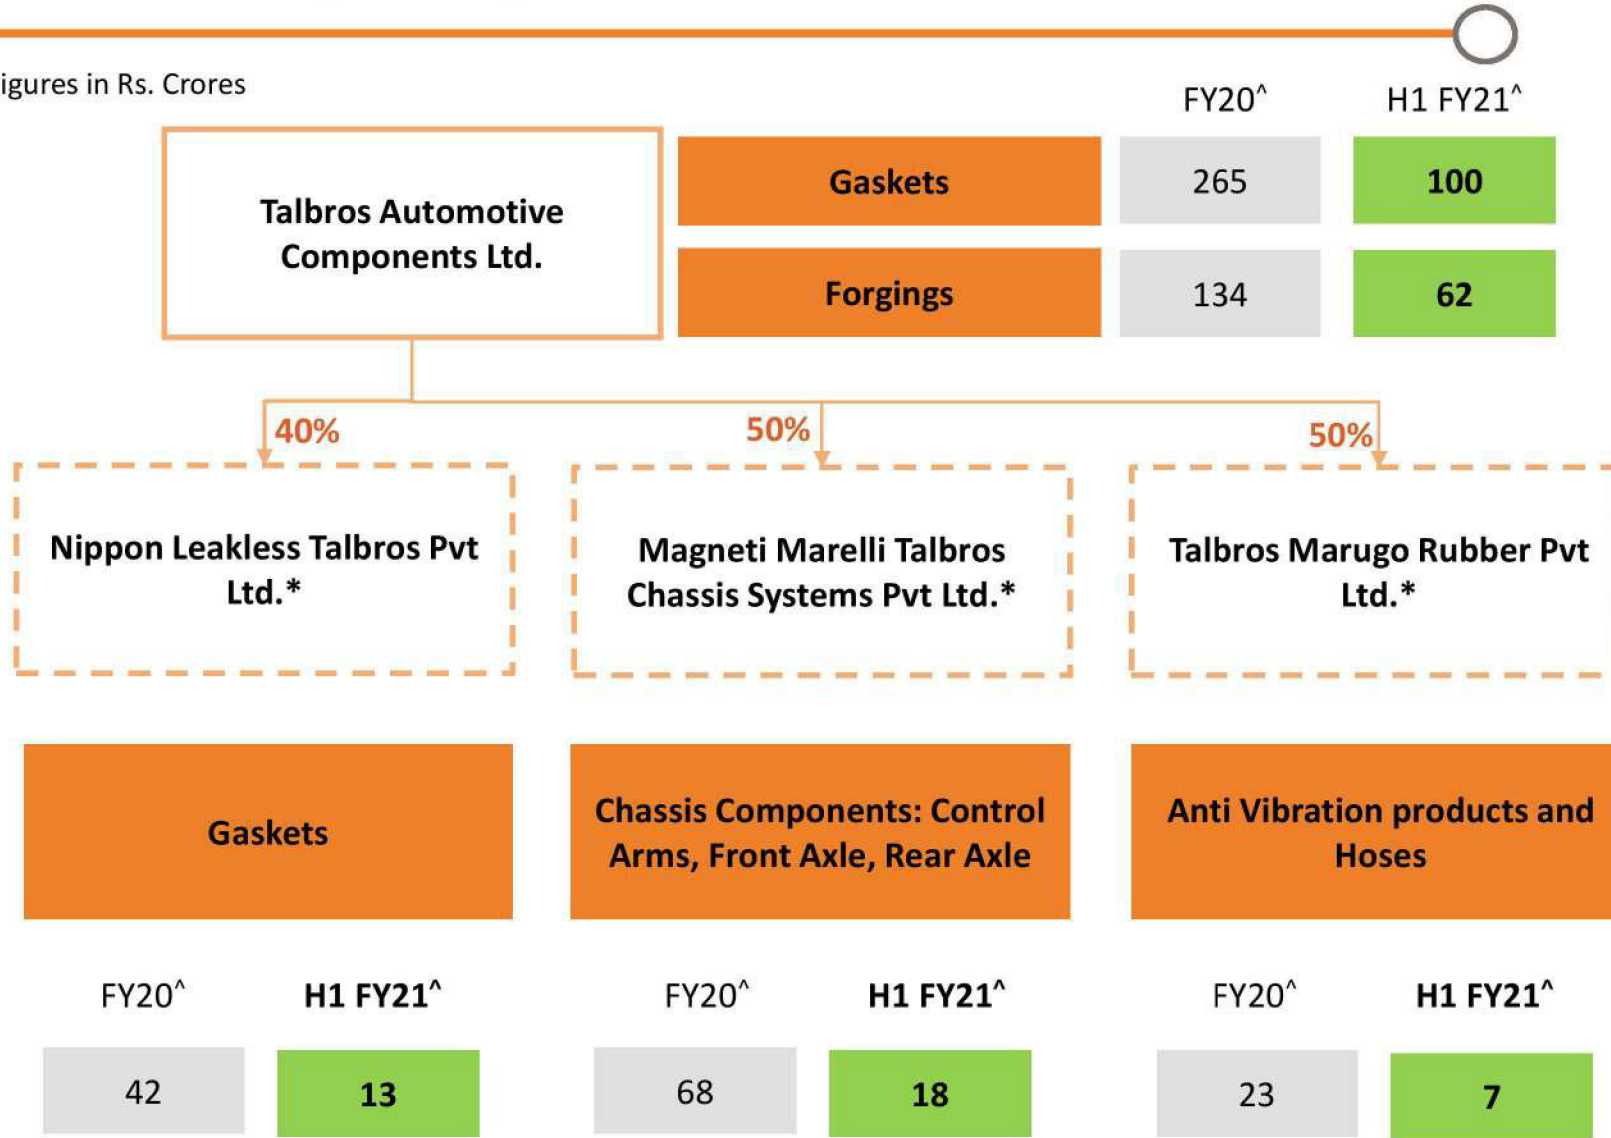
igures in Rs. Crores

| | | FY20^ | H1 FY21^ |
|---|---|---|---|
| Talbros Automotive Components Ltd. | Gaskets | 265 | 100 |
| | Forgings | 134 | 62 |

40%

Nippon Leakless Talbros Pvt Ltd.*

50%

Magneti Marelli Talbros Chassis Systems Pvt Ltd.*

50%

Talbros Marugo Rubber Pvt Ltd.*

Gaskets

Chassis Components: Control Arms, Front Axle, Rear Axle

Anti Vibration products and Hoses

| FY20^ | H1 FY21^ |
|---|---|
| 42 | 13 |

| FY20^ | H1 FY21^ |
|---|---|
| 68 | 18 |

| FY20^ | H1 FY21^ |
|---|---|
| 23 | 7 |